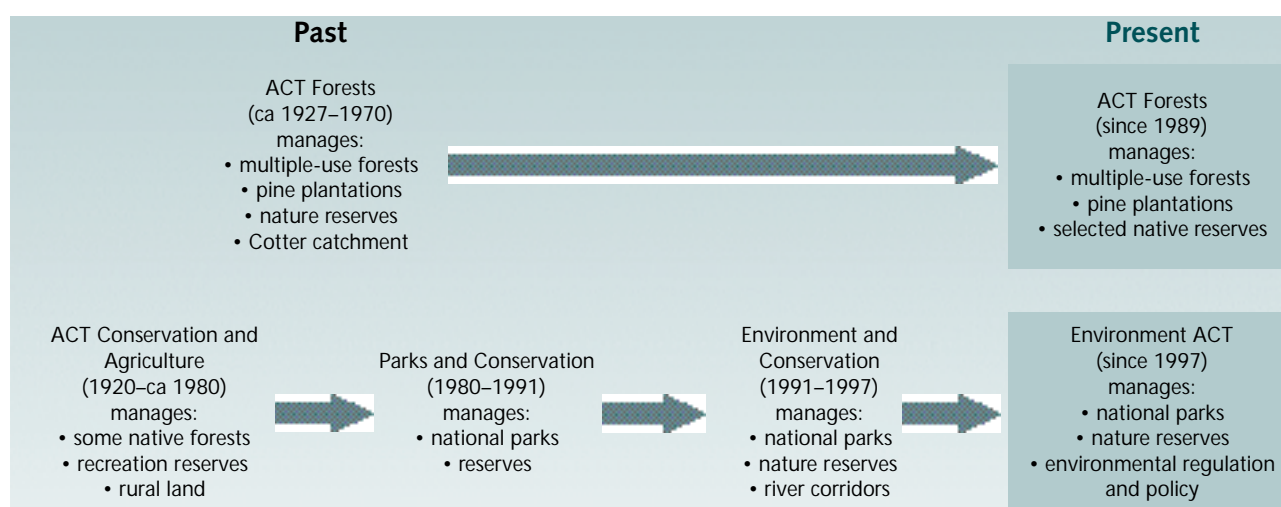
Past

Present

ACT Forests
(ca 1927–1970)
manages:
• multiple-use forests
• pine plantations
• nature reserves
• Cotter catchment

ACT Forests
(since 1989)
manages:
• multiple-use forests
• pine plantations
• selected native reserves

ACT Conservation and Agriculture
(1920–ca 1980)
manages:
• some native forests
• recreation reserves
• rural land

Parks and Conservation
(1980–1991)
manages:
• national parks
• reserves

Environment and Conservation
(1991–1997)
manages:
• national parks
• nature reserves
• river corridors

Environment ACT
(since 1997)
manages:
• national parks
• nature reserves
• environmental regulation and policy